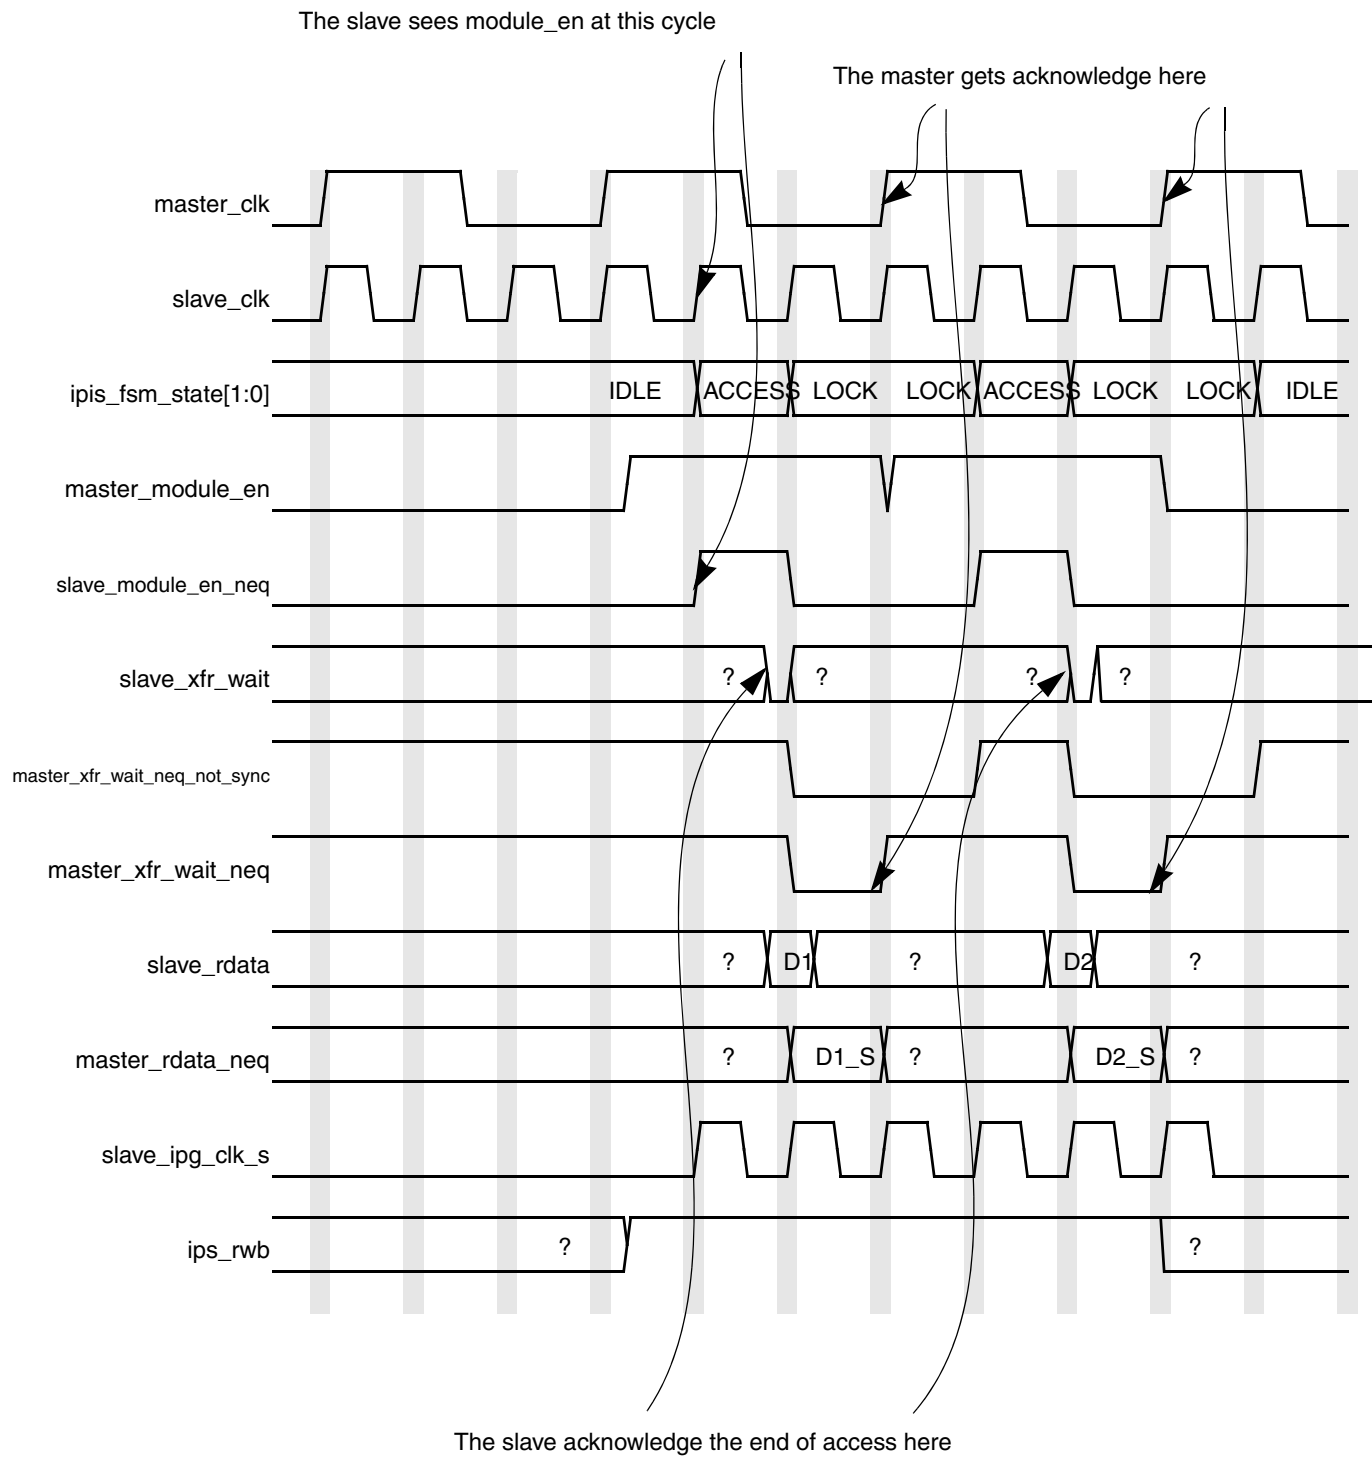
The slave sees module_en at this cycle

The master gets acknowledge here

master_clk

slave_clk

ipis_fsm_state[1:0]

IDLE ACCESS LOCK LOCK ACCESS LOCK LOCK IDLE

master_module_en

slave_module_en_neq

slave_xfr_wait

? ? ? ?

master_xfr_wait_neq_not_sync

master_xfr_wait_neq

slave_rdata

? D1 ? D2 ?

master_rdata_neq

? D1_S ? D2_S ?

slave_ipg_clk_s

ips_rwb

? ?

The slave acknowledge the end of access here